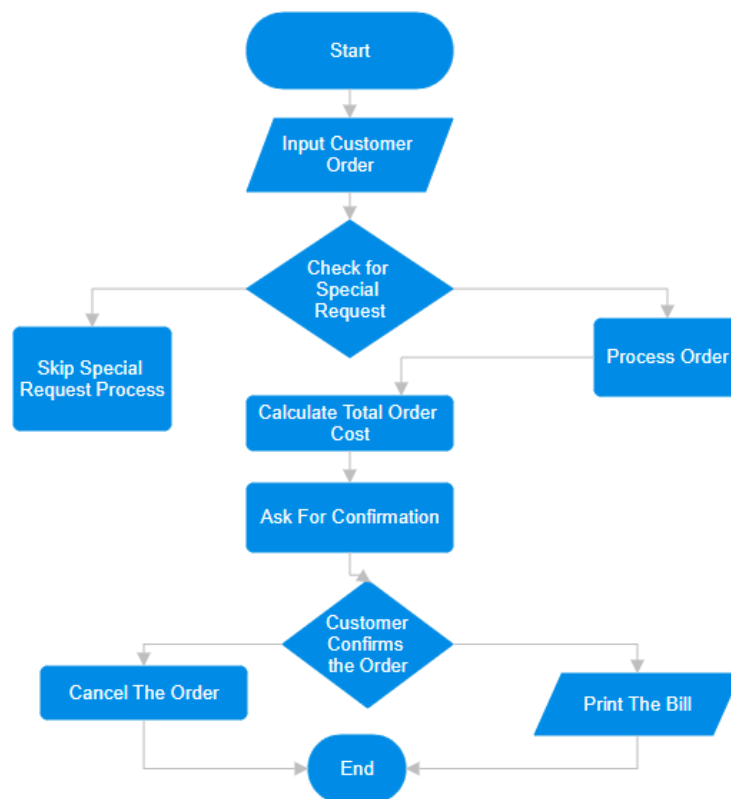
Start

Input Customer Order

Check for Special Request

Skip Special Request Process

Process Order

Calculate Total Order Cost

Ask For Confirmation

Customer Confirms the Order

Cancel The Order

Print The Bill

End